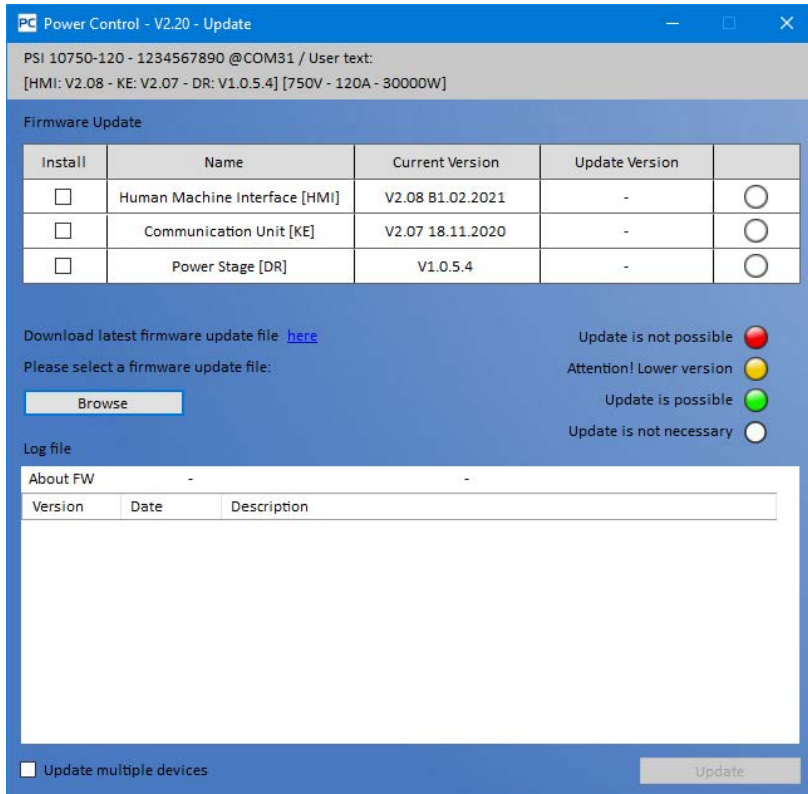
PC Power Control - V2.20 - Update

PSI 10750-120 - 1234567890 @COM31 / User text:
[HMI: V2.08 - KE: V2.07 - DR: V1.0.5.4] [750V - 120A - 30000W]

Firmware Update

| Install | Name | Current Version | Update Version | |
|---|---|---|---|---|
| ☐ | Human Machine Interface [HMI] | V2.08 B1.02.2021 | - | ○ |
| ☐ | Communication Unit [KE] | V2.07 18.11.2020 | - | ○ |
| ☐ | Power Stage [DR] | V1.0.5.4 | - | ○ |

Download latest firmware update file here

Please select a firmware update file:

Browse

Update is not possible

Attention! Lower version

Update is possible

Update is not necessary

Log file

About FW - -

| Version | Date | Description |
|---|---|---|

☐ Update multiple devices

Update